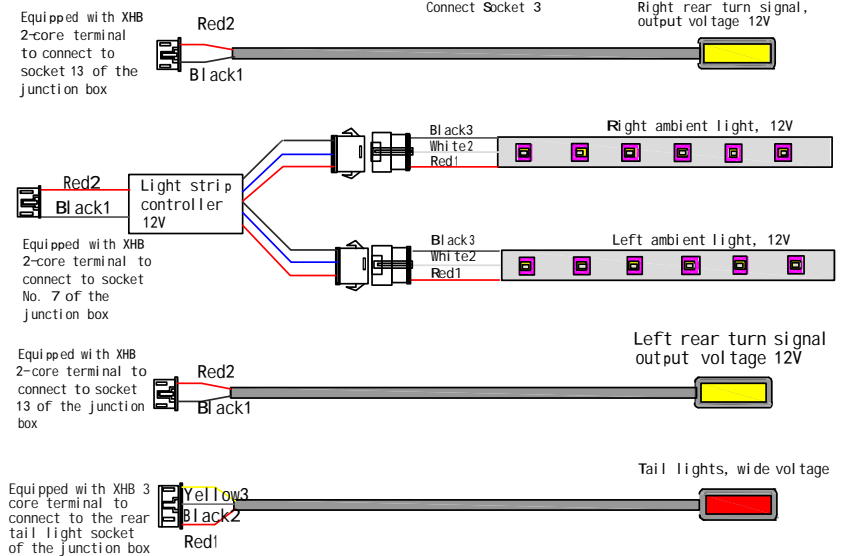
Equipped with XHB 2-core terminal to connect to socket 13 of the junction box

Red2

Black1

Connect Socket 3

Right rear turn signal, output voltage 12V

Black3

White2

Red1

Right ambient light, 12V

Red2

Black1

Light strip controller 12V

Equipped with XHB 2-core terminal to connect to socket No. 7 of the junction box

Black3

White2

Red1

Left ambient light, 12V

Equipped with XHB 2-core terminal to connect to socket 13 of the junction box

Red2

Black1

Left rear turn signal output voltage 12V

Tail lights, wide voltage

Equipped with XHB 3 core terminal to connect to the rear tail light socket of the junction box

Yellow3

Black2

Red1